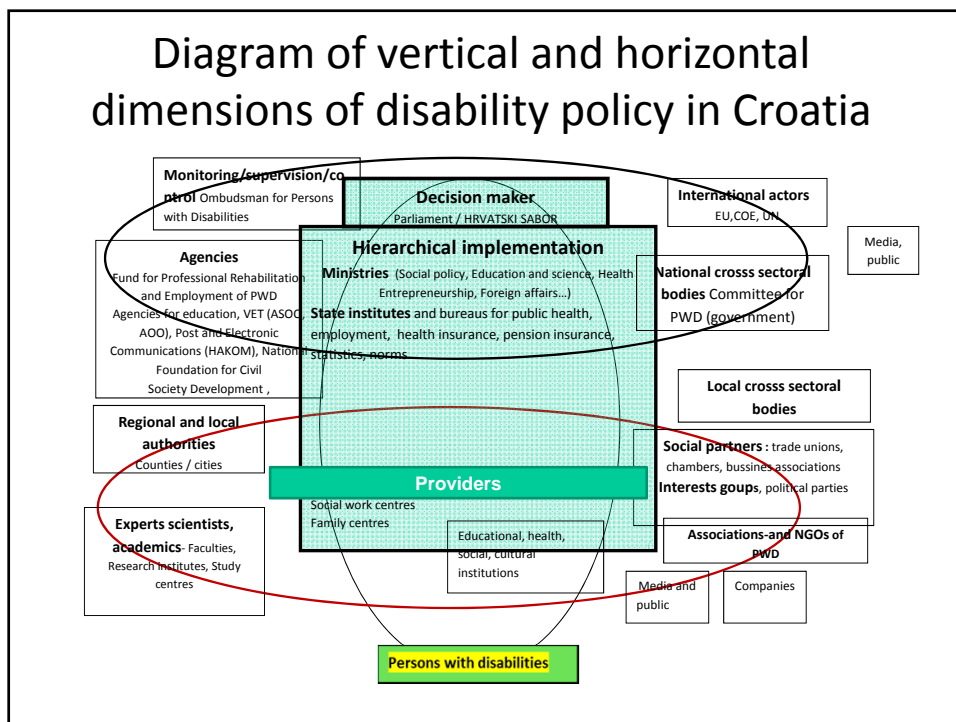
Diagram of vertical and horizontal dimensions of disability policy in Croatia

Monitoring/supervision/control Ombudsman for Persons with Disabilities

Decision maker
Parliament / HRVATSKI SABOR

International actors
EU,COE, UN

Media, public

Agencies
Fund for Professional Rehabilitation and Employment of PWD
Agencies for education, VET (ASOO, AOO), Post and Electronic Communications (HAKOM), National Foundation for Civil Society Development ,

Hierarchical implementation
Ministries (Social policy, Education and science, Health Entrepreneurship, Foreign affairs…)
State institutes and bureaus for public health, employment, health insurance, pension insurance, statistics, norms

National crosss sectoral bodies Committee for PWD (government)

Local crosss sectoral bodies

Regional and local authorities
Counties / cities

Social partners : trade unions, chambers, bussines associations
Interests goups, political parties

Providers

Social work centres
Family centres

Experts scientists, academics- Faculties, Research Institutes, Study centres

Educational, health, social, cultural institutions

Associations and NGOs of PWD

Media and public

Companies

Persons with disabilities